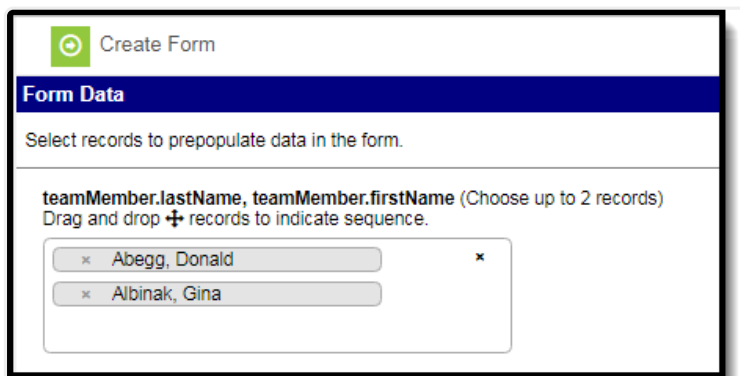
Create Form

Form Data

Select records to prepopulate data in the form.

teamMember.lastName, teamMember.firstName (Choose up to 2 records)
Drag and drop ✣ records to indicate sequence.

× Abegg, Donald ×

× Albinak, Gina